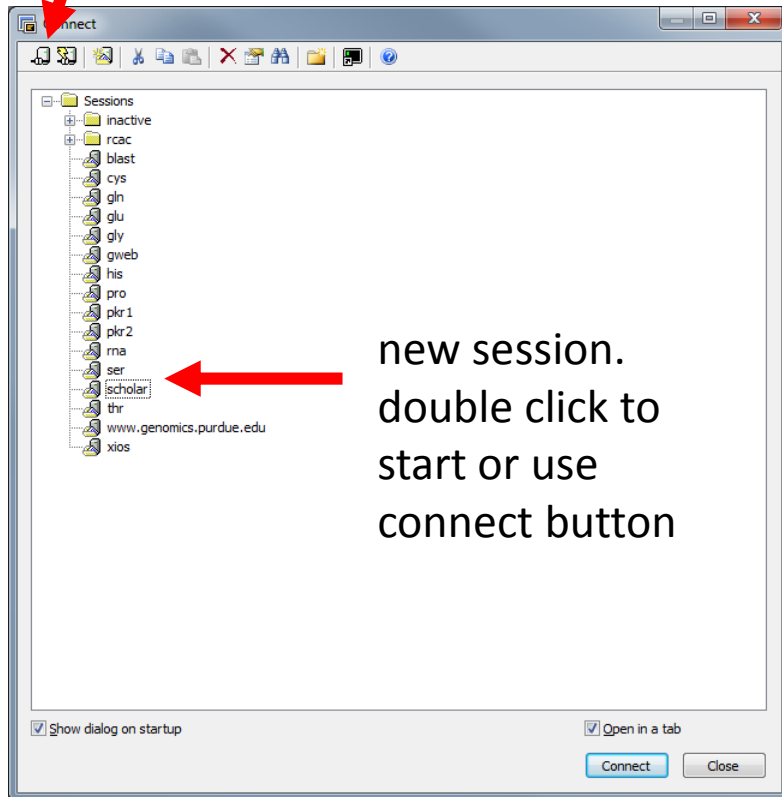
Connect

Sessions
inactive
rcac
blast
cys
gln
glu
gly
gweb
his
pro
pkr1
pkr2
rna
ser
scholar
thr
www.genomics.purdue.edu
xios

new session. double click to start or use connect button

Show dialog on startup
Open in a tab
Connect
Close